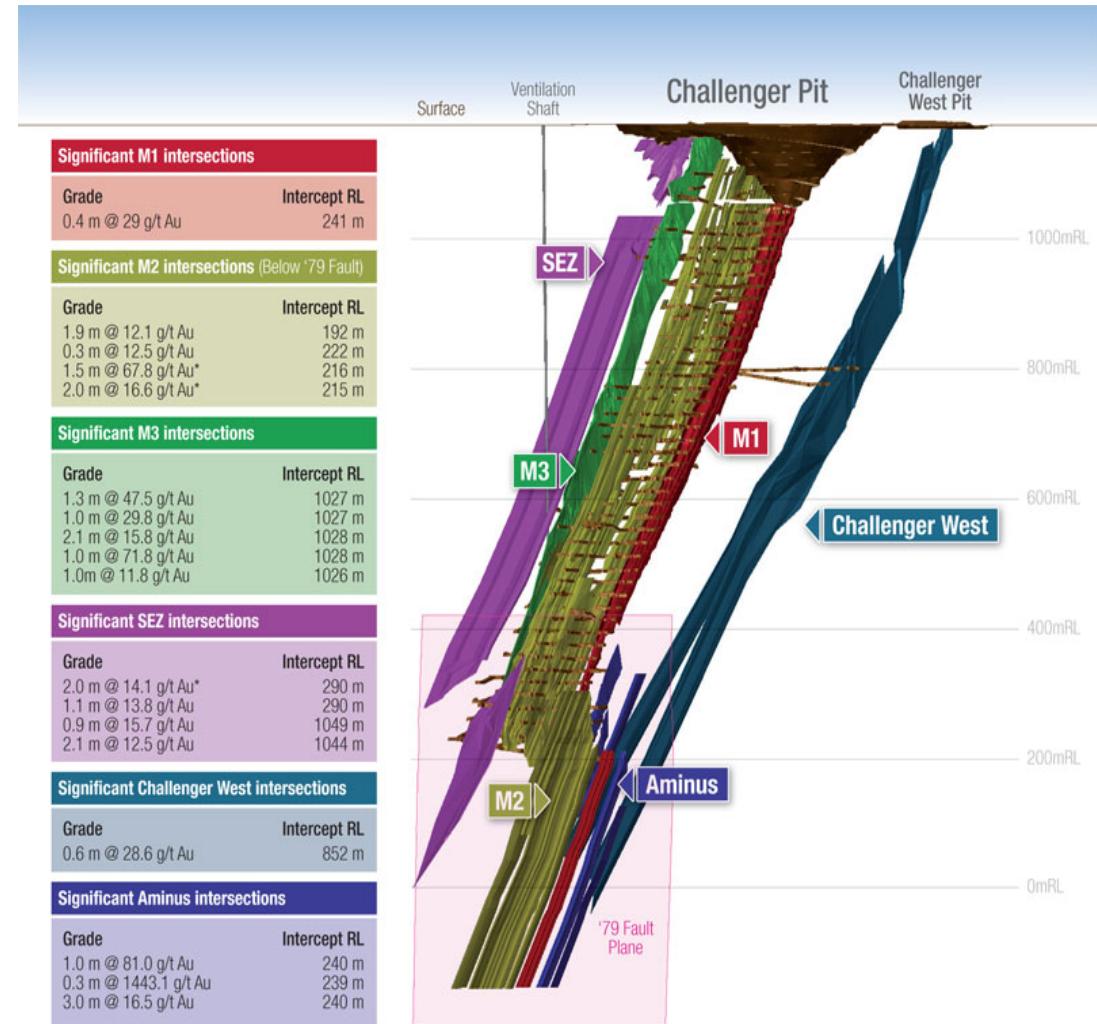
Surface

Ventilation Shaft

Challenger Pit

Challenger West Pit

Significant M1 intersections

| Grade | Intercept RL |
|---|---|
| 0.4 m @ 29 g/t Au | 241 m |

Significant M2 intersections (Below '79 Fault)

| Grade | Intercept RL |
|---|---|
| 1.9 m @ 12.1 g/t Au | 192 m |
| 0.3 m @ 12.5 g/t Au | 222 m |
| 1.5 m @ 67.8 g/t Au* | 216 m |
| 2.0 m @ 16.6 g/t Au* | 215 m |

Significant M3 intersections

| Grade | Intercept RL |
|---|---|
| 1.3 m @ 47.5 g/t Au | 1027 m |
| 1.0 m @ 29.8 g/t Au | 1027 m |
| 2.1 m @ 15.8 g/t Au | 1028 m |
| 1.0 m @ 71.8 g/t Au | 1028 m |
| 1.0m @ 11.8 g/t Au | 1026 m |

Significant SEZ intersections

| Grade | Intercept RL |
|---|---|
| 2.0 m @ 14.1 g/t Au* | 290 m |
| 1.1 m @ 13.8 g/t Au | 290 m |
| 0.9 m @ 15.7 g/t Au | 1049 m |
| 2.1 m @ 12.5 g/t Au | 1044 m |

Significant Challenger West intersections

| Grade | Intercept RL |
|---|---|
| 0.6 m @ 28.6 g/t Au | 852 m |

Significant Aminus intersections

| Grade | Intercept RL |
|---|---|
| 1.0 m @ 81.0 g/t Au | 240 m |
| 0.3 m @ 1443.1 g/t Au | 239 m |
| 3.0 m @ 16.5 g/t Au | 240 m |

1000mRL

SEZ

800mRL

M1

M3

600mRL

Challenger West

400mRL

200mRL

Aminus

M2

0mRL

'79 Fault Plane